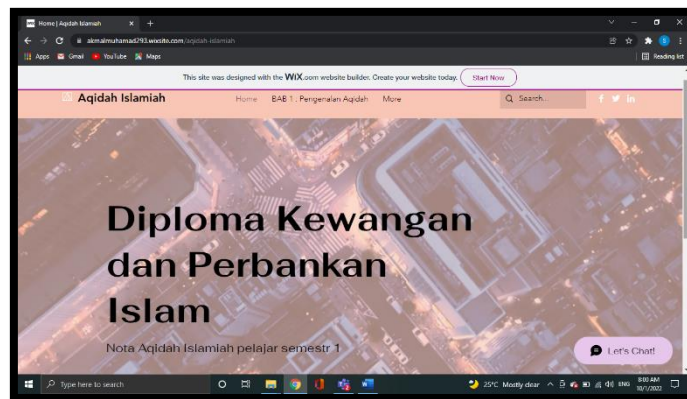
Home | Aqidah Islamiah

akmalmuhamad293.wixsite.com/aqidah-islamiah

Apps Gmail YouTube Maps

Reading list

This site was designed with the WiX.com website builder. Create your website today. Start Now

Aqidah Islamiah

Home BAB 1 : Pengenalan Aqidah More

Search...

Diploma Kewangan dan Perbankan Islam

Nota Aqidah Islamiah pelajar semestr 1

Let's Chat!

Type here to search

25°C Mostly clear

ENG

9:00 AM

10/1/2022